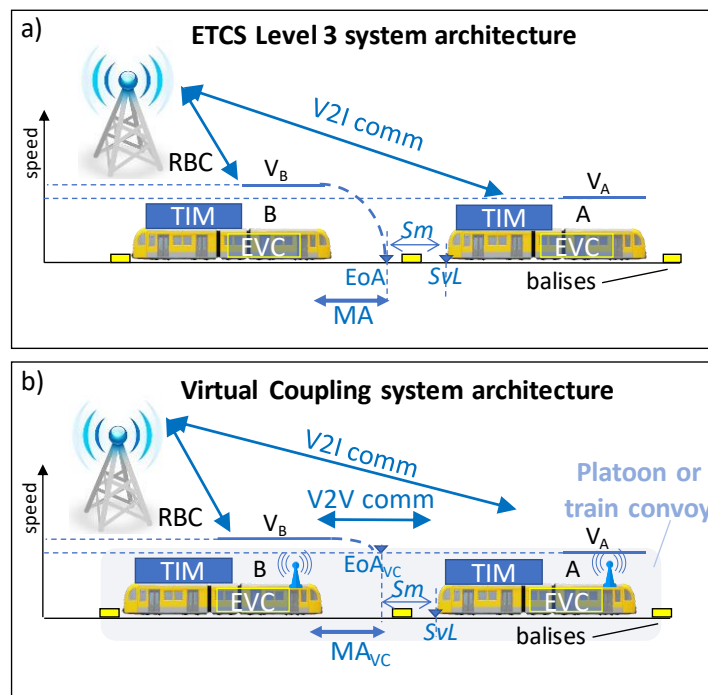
a)

ETCS Level 3 system architecture

V2I comm

speed

RBC

$V_B$

$V_A$

TIM

B

TIM

A

Sm

EVC

EVC

EoA

SvL

balises

MA

b)

Virtual Coupling system architecture

V2I comm

Platoon or train convoy

speed

V2V comm

RBC

$V_B$

$V_A$

$EoA_{VC}$

TIM

B

TIM

A

Sm

EVC

EVC

SvL

balises

$MA_{VC}$